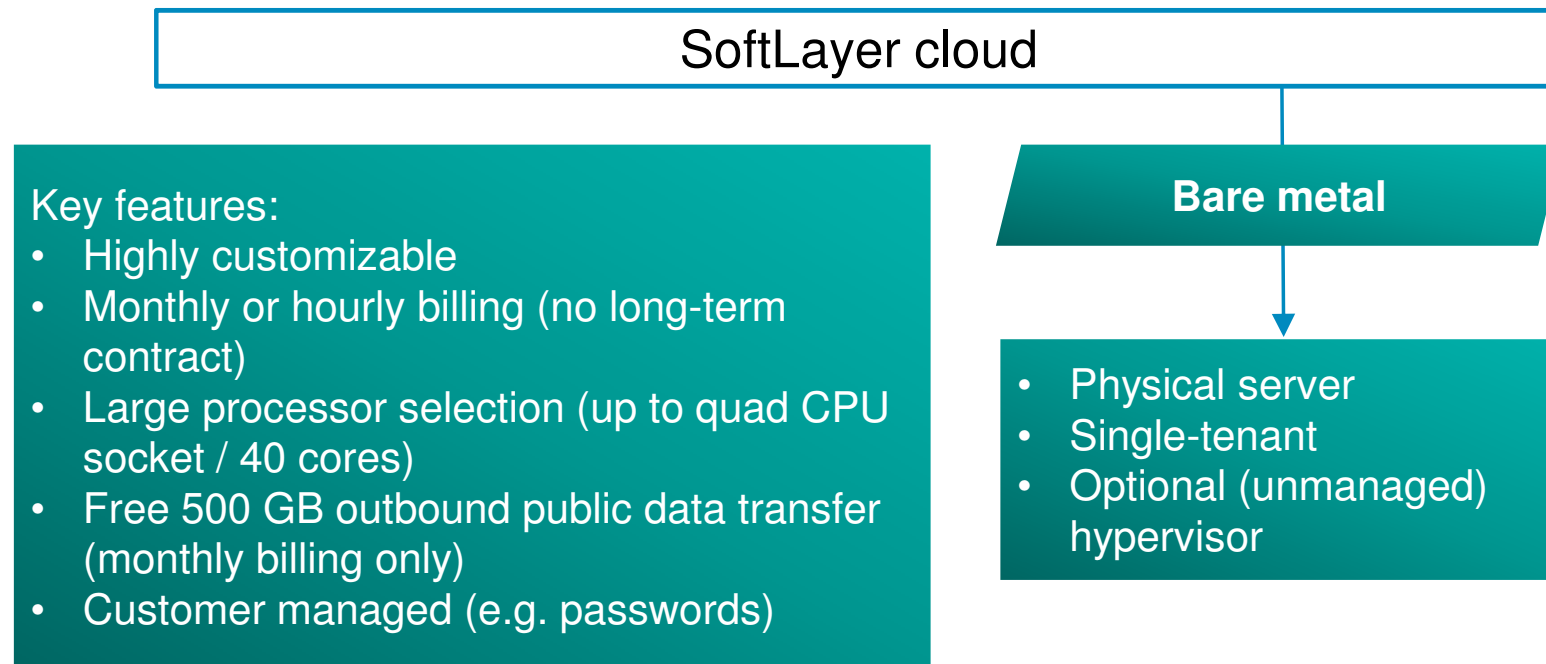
SoftLayer cloud

Key features:
- Highly customizable
- Monthly or hourly billing (no long-term contract)
- Large processor selection (up to quad CPU socket / 40 cores)
- Free 500 GB outbound public data transfer (monthly billing only)
- Customer managed (e.g. passwords)

Bare metal

- Physical server
- Single-tenant
- Optional (unmanaged) hypervisor